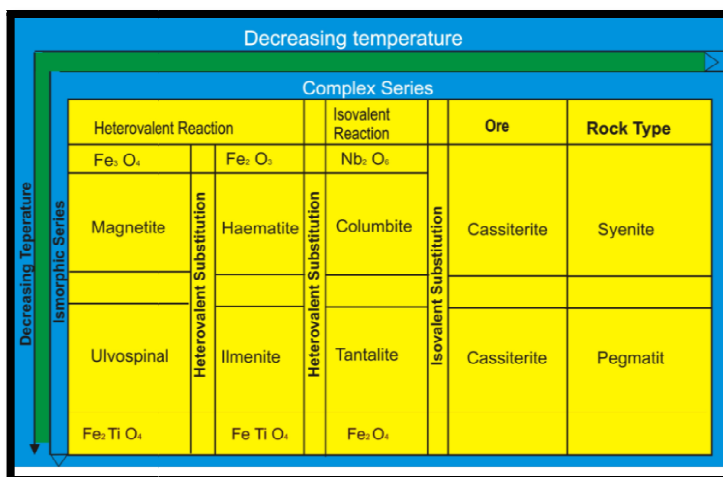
Decreasing temperature

Complex Series

Decreasing Teperature

Ismorphic Series

| Heterovalent Reaction | | | | Isovalent Reaction | | Ore | Rock Type |
|---|---|---|---|---|---|---|---|
| $Fe_3O_4$ | Heterovalent Substitution | $Fe_2O_3$ | Heterovalent Substitution | $Nb_2O_6$ | Isovalent Substitution | | |
| Magnetite | | Haematite | | Columbite | | Cassiterite | Syenite |
| Ulvospinal | | Ilmenite | | Tantalite | | Cassiterite | Pegmatit |
| $Fe_2TiO_4$ | | $FeTiO_4$ | | $Fe_2O_4$ | | | |